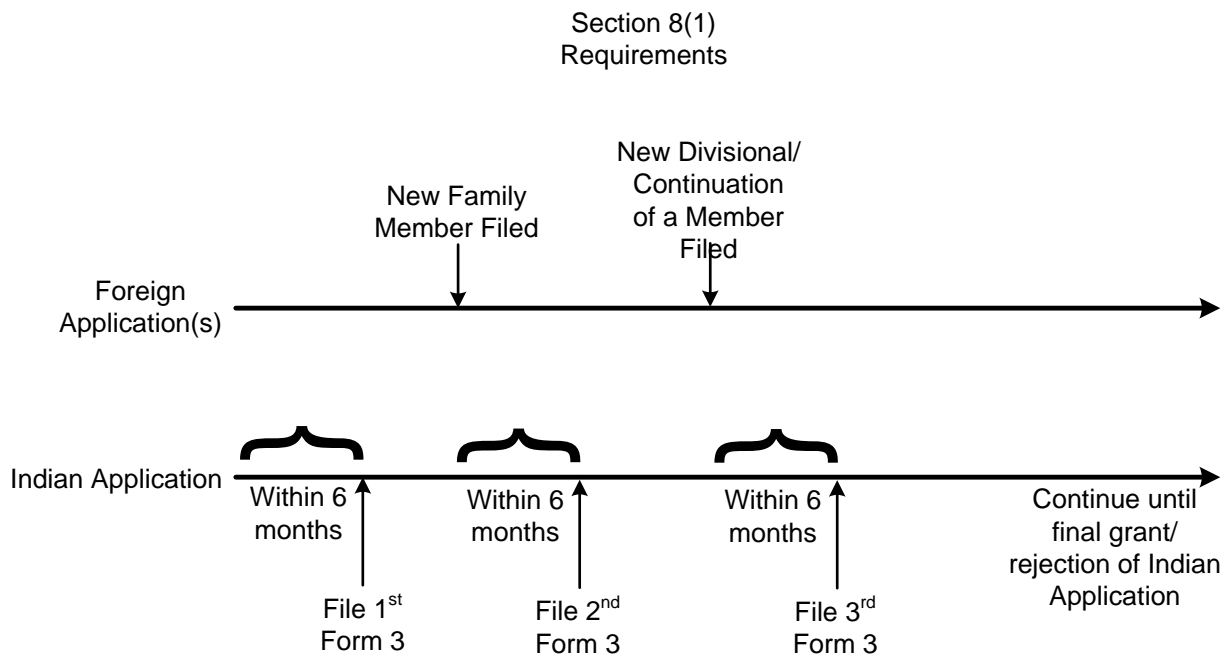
Section 8(1)
Requirements

New Family Member Filed

New Divisional/ Continuation of a Member Filed

Foreign Application(s)

Indian Application

Within 6 months

Within 6 months

Within 6 months

Continue until final grant/ rejection of Indian Application

File 1$^{st}$ Form 3

File 2$^{nd}$ Form 3

File 3$^{rd}$ Form 3